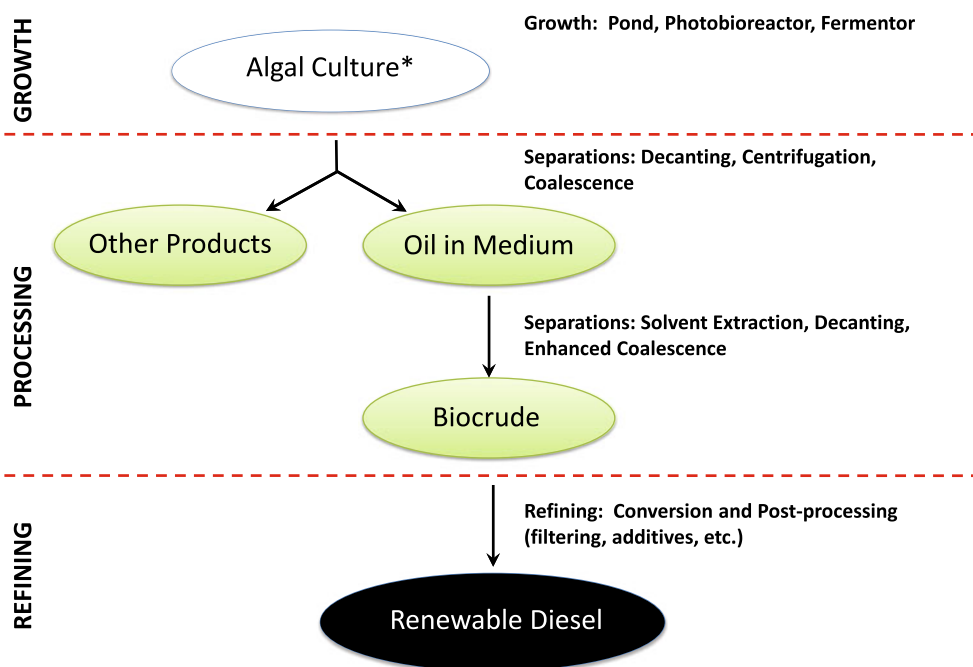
GROWTH

Algal Culture*

Growth: Pond, Photobioreactor, Fermentor

PROCESSING

Separations: Decanting, Centrifugation, Coalescence

Other Products

Oil in Medium

Separations: Solvent Extraction, Decanting, Enhanced Coalescence

Biocrude

REFINING

Refining: Conversion and Post-processing (filtering, additives, etc.)

Renewable Diesel